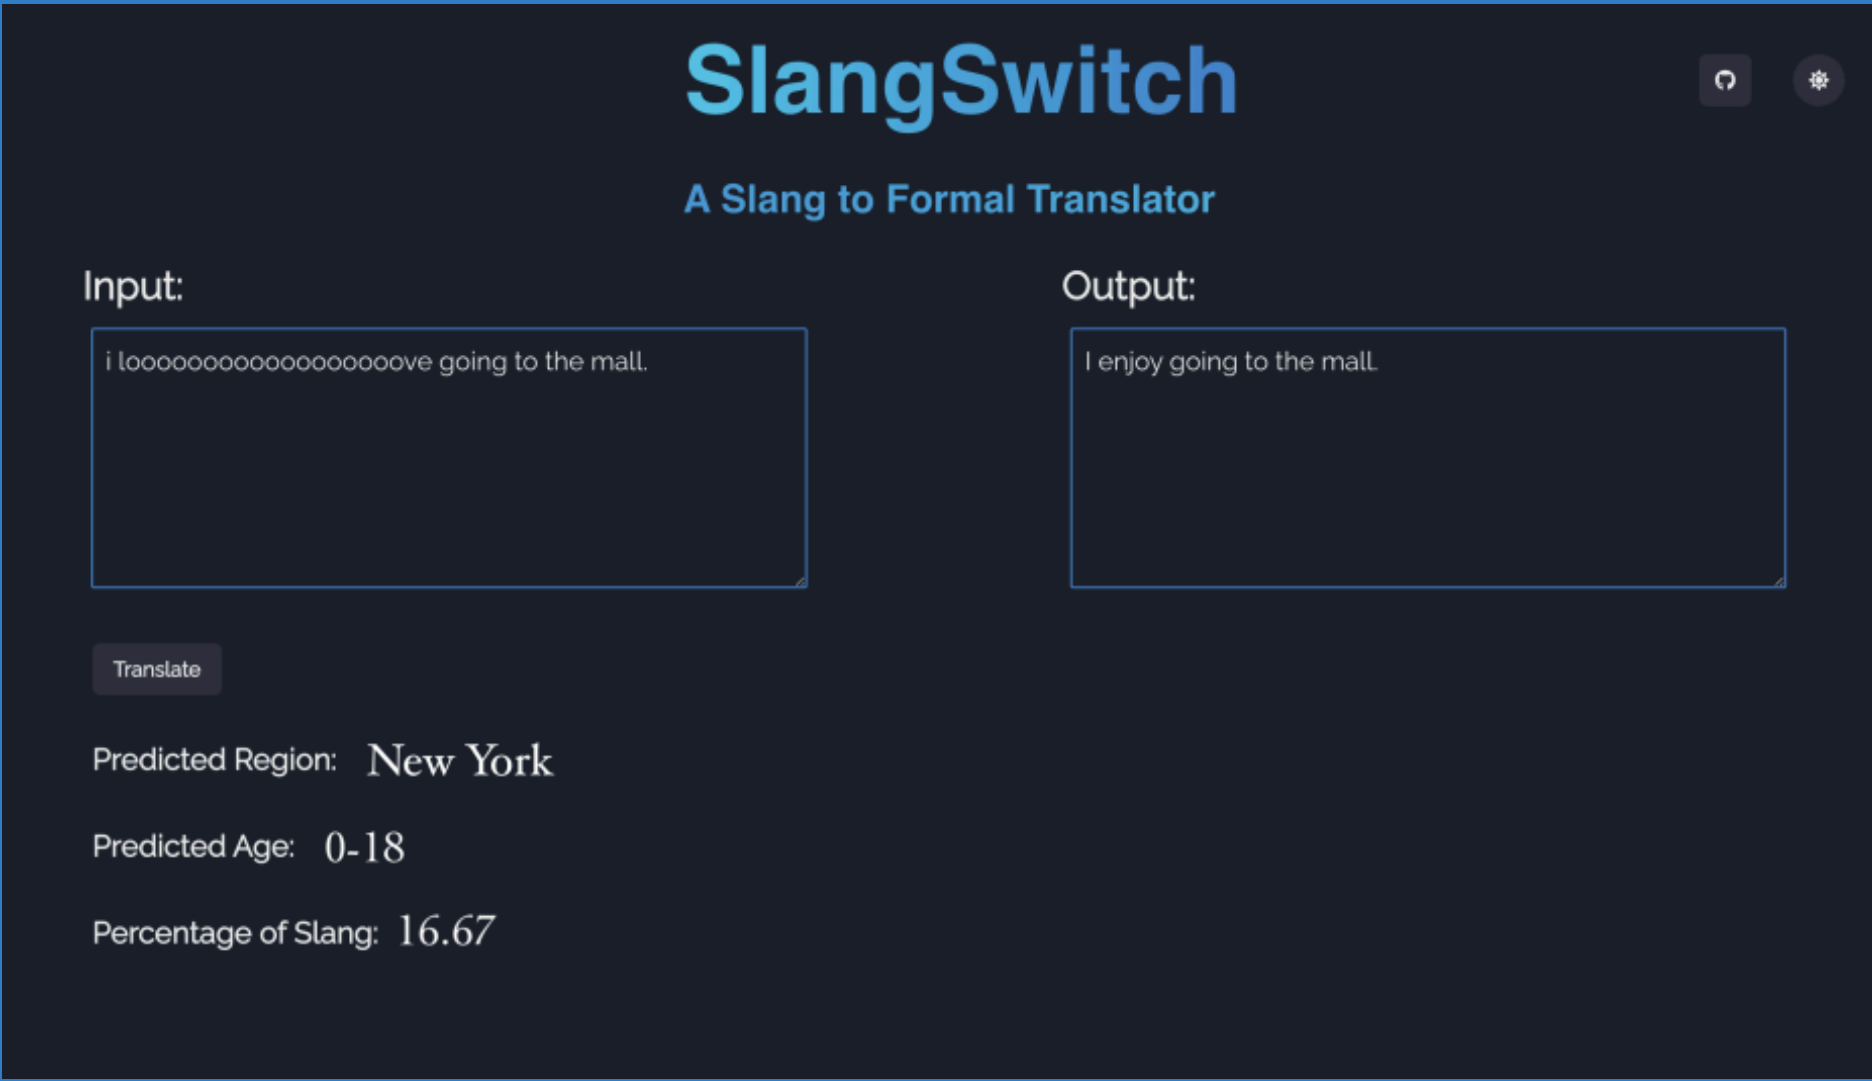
SlangSwitch

A Slang to Formal Translator

Input:

i looooooooooooooooooove going to the mall.

Output:

I enjoy going to the mall.

Translate

Predicted Region: New York

Predicted Age: 0-18

Percentage of Slang: 16.67